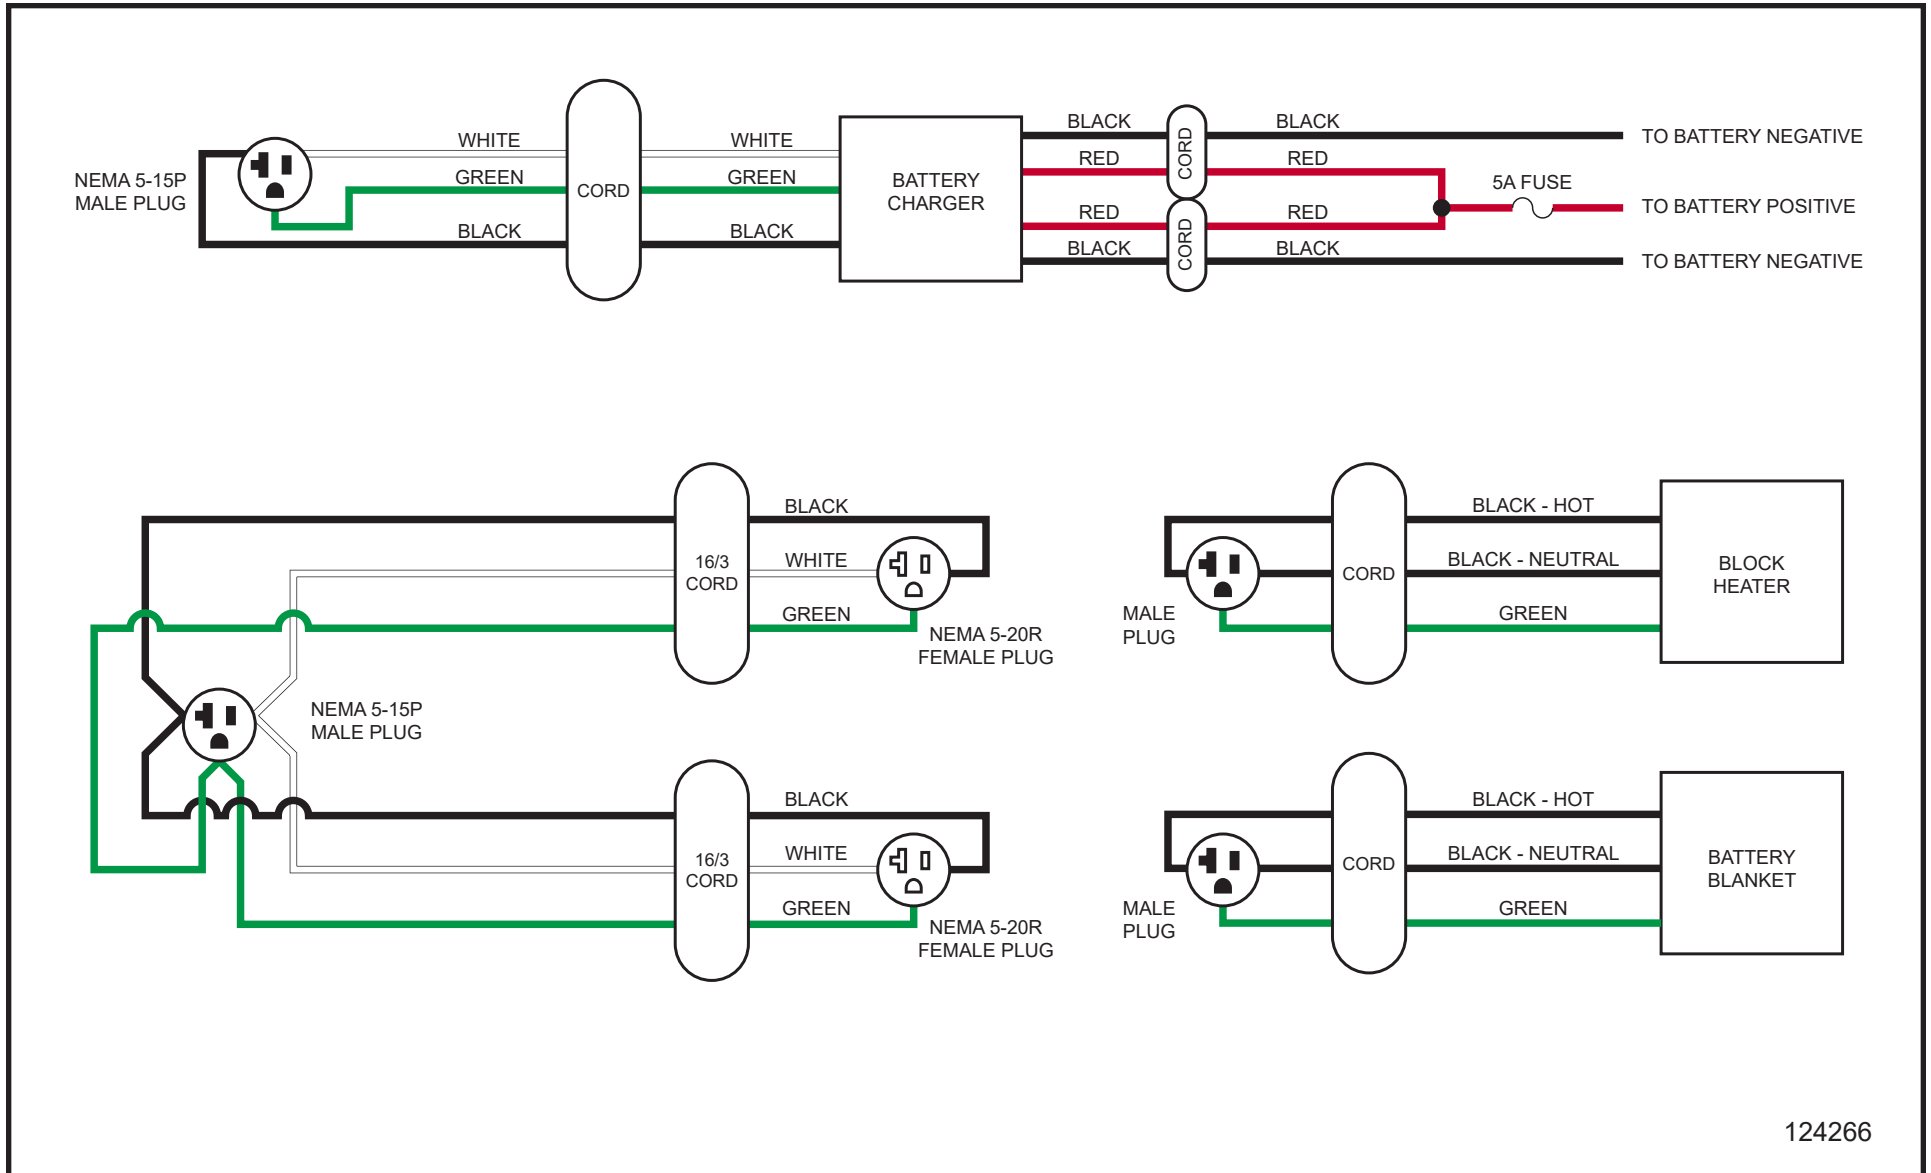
NEMA 5-15P MALE PLUG

WHITE
GREEN
BLACK

CORD

WHITE
GREEN
BLACK

BATTERY CHARGER

BLACK
RED
RED
BLACK

CORD
CORD

BLACK
RED
RED
BLACK

5A FUSE

TO BATTERY NEGATIVE
TO BATTERY POSITIVE
TO BATTERY NEGATIVE

16/3 CORD

BLACK
WHITE
GREEN

NEMA 5-20R FEMALE PLUG

NEMA 5-15P MALE PLUG

16/3 CORD

BLACK
WHITE
GREEN

NEMA 5-20R FEMALE PLUG

MALE PLUG

CORD

BLACK - HOT
BLACK - NEUTRAL
GREEN

BLOCK HEATER

MALE PLUG

CORD

BLACK - HOT
BLACK - NEUTRAL
GREEN

BATTERY BLANKET

124266